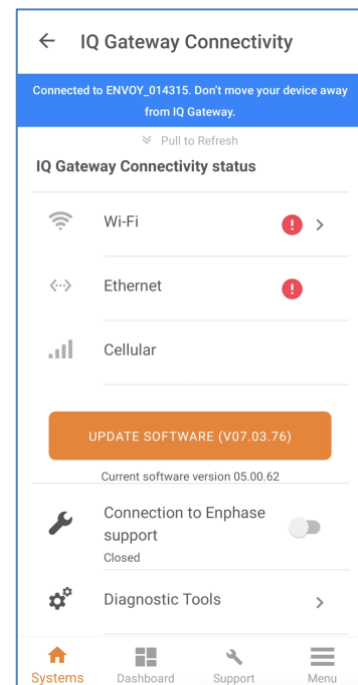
IQ Gateway Connectivity

Connected to ENVOY_014315. Don't move your device away from IQ Gateway.

Pull to Refresh

IQ Gateway Connectivity status

Wi-Fi

Ethernet

Cellular

UPDATE SOFTWARE (V07.03.76)

Current software version 05.00.62

Connection to Enphase support

Closed

Diagnostic Tools

Systems Dashboard Support Menu